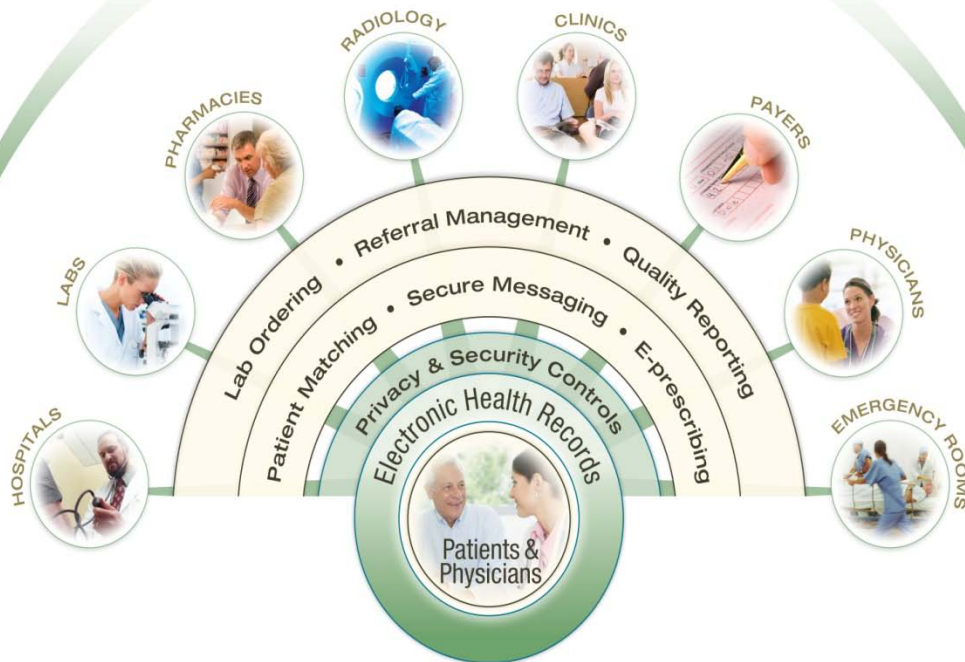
HOSPITALS
LABS
PHARMACIES
RADIOLOGY
CLINICS
PAYERS
PHYSICIANS
EMERGENCY ROOMS

Lab Ordering • Referral Management • Quality Reporting
Patient Matching • Secure Messaging • E-prescribing
Privacy & Security Controls
Electronic Health Records
Patients & Physicians